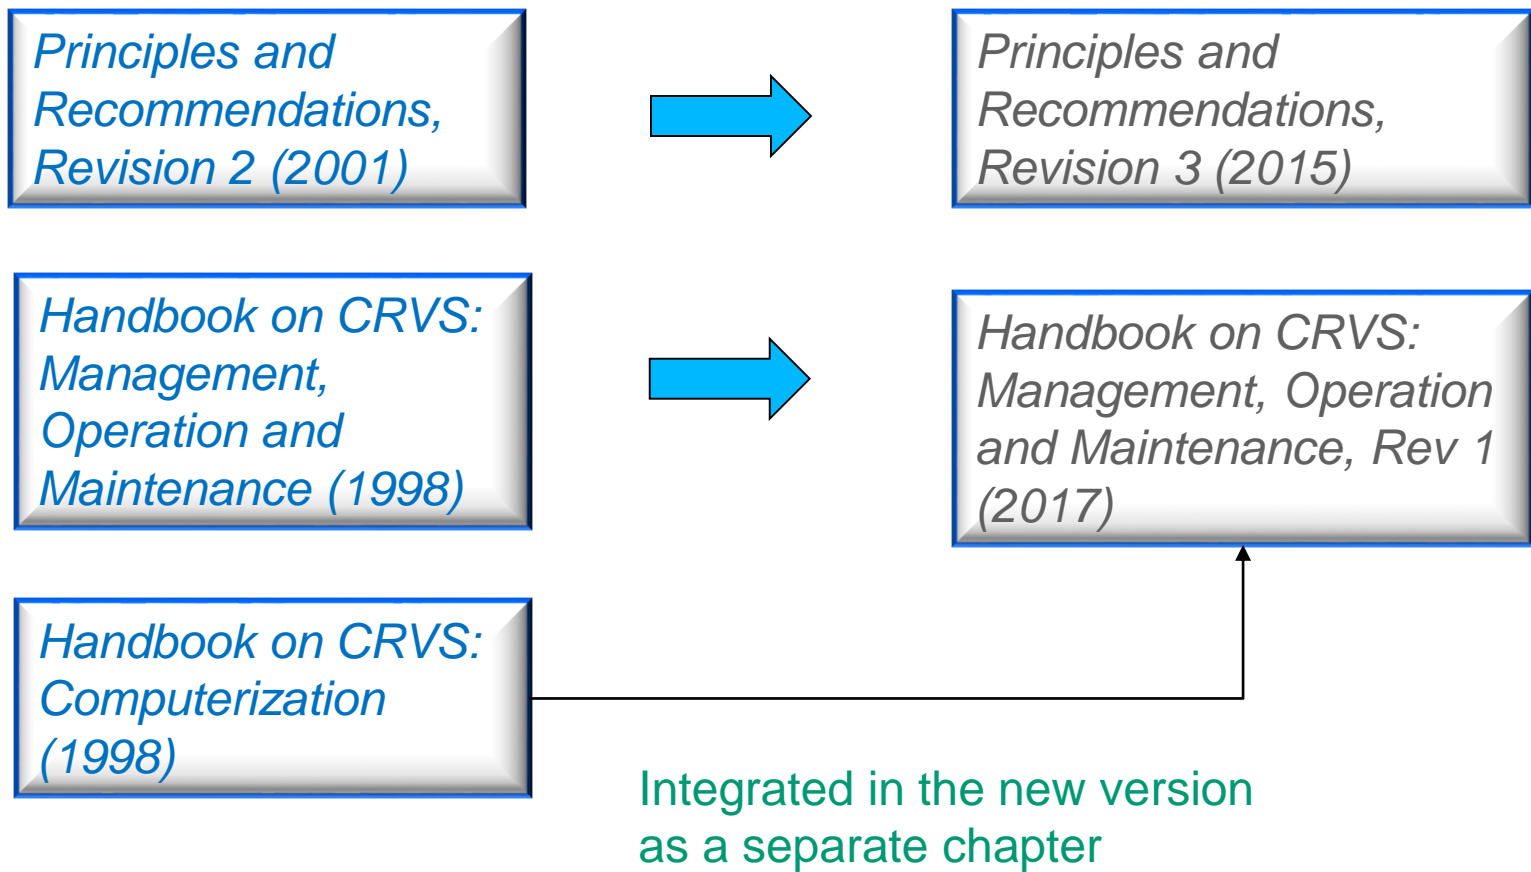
Principles and Recommendations, Revision 2 (2001)

Principles and Recommendations, Revision 3 (2015)

Handbook on CRVS: Management, Operation and Maintenance (1998)

Handbook on CRVS: Management, Operation and Maintenance, Rev 1 (2017)

Handbook on CRVS: Computerization (1998)

Integrated in the new version as a separate chapter